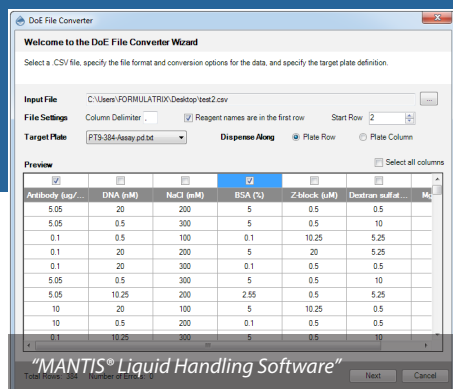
DoE File Converter

Welcome to the DoE File Converter Wizard

Select a .CSV file, specify the file format and conversion options for the data, and specify the target plate definition.

Input File C:\Users\FORMULATRIX\Desktop\test2.csv ...

File Settings Column Delimiter , Reagent names are in the first row Start Row 2

Target Plate PT9-384-Assay.pd.txt Dispense Along Plate Row Plate Column

Preview

Select all columns

| Antibody (ug/... | DNA (nM) | NaCl (mM) | BSA (%) | Z-block (uM) | Dextran sulfat... | Mg |
|---|---|---|---|---|---|---|
| 5.05 | 20 | 200 | 5 | 0.5 | 0.5 | |
| 5.05 | 0.5 | 300 | 5 | 0.5 | 10 | |
| 0.1 | 0.5 | 100 | 0.1 | 10.25 | 5.25 | |
| 0.1 | 20 | 200 | 5 | 20 | 5.25 | |
| 0.1 | 20 | 300 | 0.1 | 0.5 | 0.5 | |
| 5.05 | 0.5 | 300 | 5 | 0.5 | 10 | |
| 5.05 | 10.25 | 200 | 2.55 | 0.5 | 5.25 | |
| 10 | 20 | 100 | 5 | 10.25 | 0.5 | |
| 10 | 0.5 | 200 | 0.1 | 0.5 | 0.5 | |
| 0.1 | 0.5 | 100 | 0.1 | 0.5 | 0.5 | |

“MANTIS® Liquid Handling Software”

Total Rows: 384 Number of Errors: 0

Next Cancel